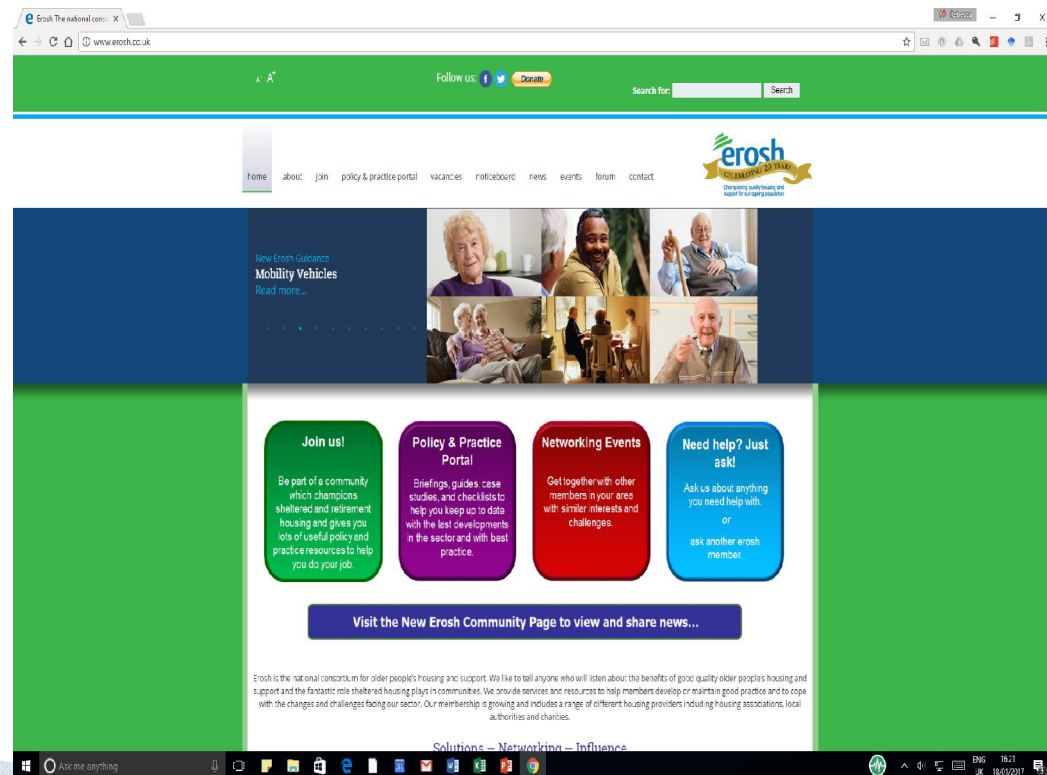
Erosh The national cons X

Rebecca

www.erosh.co.uk

A A⁺

Follow us:

Donate

Search for:

Search

home about join policy & practice portal vacancies noticeboard news events forum contact

erosh

CELEBRATING 20 YEARS

Championing quality housing and support for our ageing population

New Erosh Guidance

Mobility Vehicles

Read more...

Join us!

Be part of a community which champions sheltered and retirement housing and gives you lots of useful policy and practice resources to help you do your job.

Policy & Practice Portal

Briefings, guides, case studies, and checklists to help you keep up to date with the last developments in the sector and with best practice.

Networking Events

Get together with other members in your area with similar interests and challenges.

Need help? Just ask!

Ask us about anything you need help with.

or

ask another erosh member.

Visit the New Erosh Community Page to view and share news...

Erosh is the national consortium for older people's housing and support. We like to tell anyone who will listen about the benefits of good quality older people's housing and support and the fantastic role sheltered housing plays in communities. We provide services and resources to help members develop or maintain good practice and to cope with the changes and challenges facing our sector. Our membership is growing and includes a range of different housing providers including housing associations, local authorities and charities.

Solutions – Networking – Influence

Ask me anything

ENG UK 16:21 18/01/2017